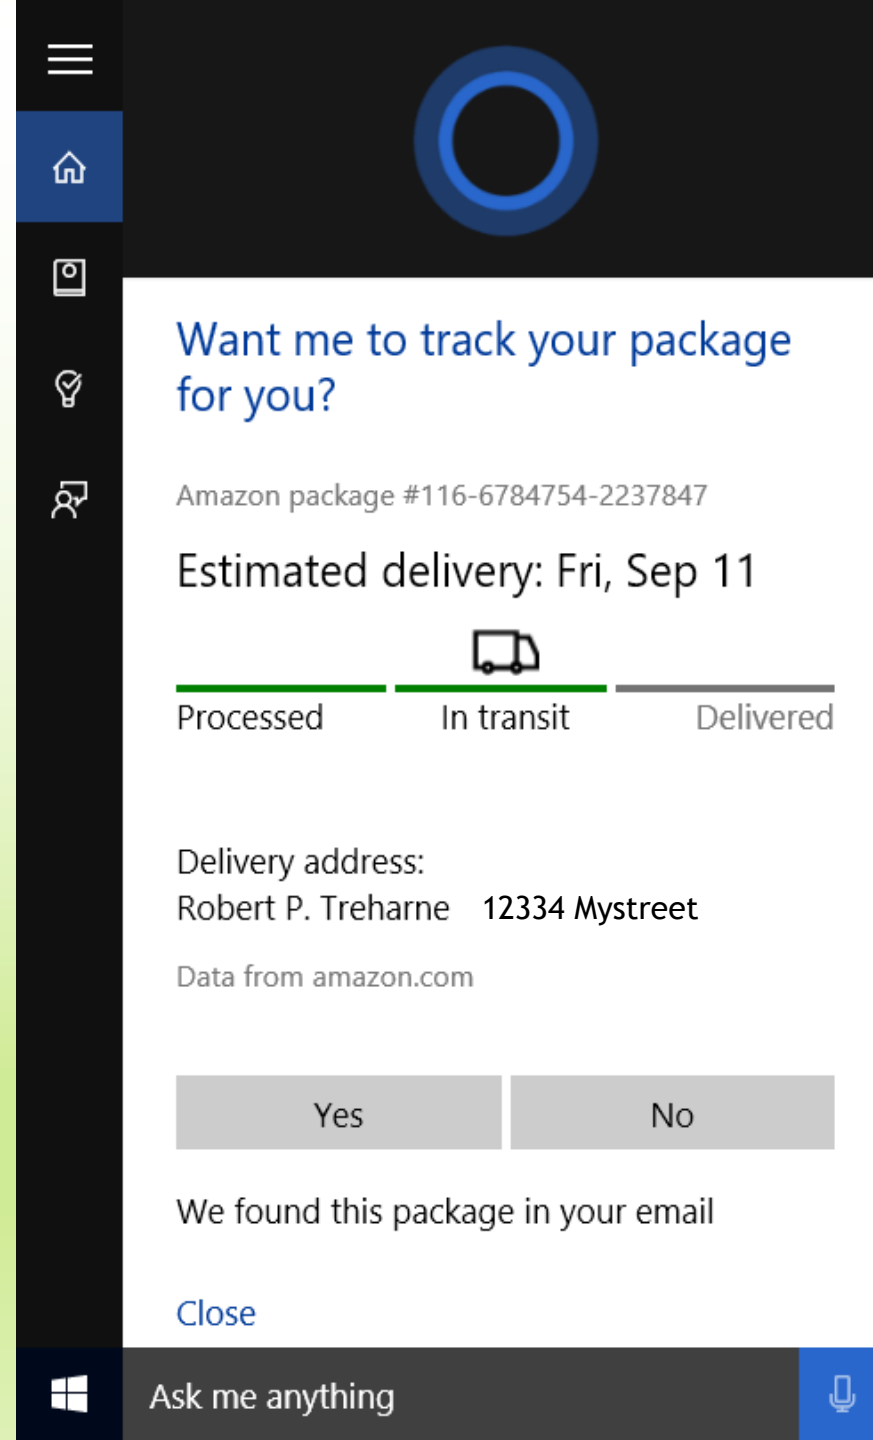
Want me to track your package for you?

Amazon package #116-6784754-2237847

Estimated delivery: Fri, Sep 11

Processed In transit Delivered

Delivery address:
Robert P. Treharne 12334 Mystreet

Data from amazon.com

Yes No

We found this package in your email

Close

Ask me anything